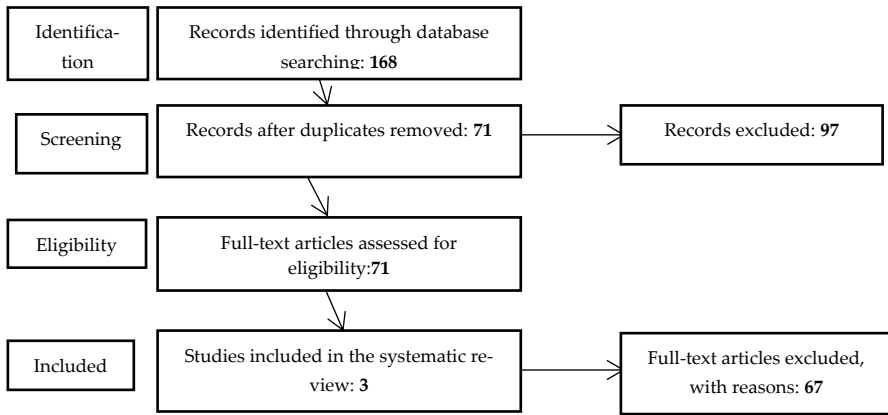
Identification

Records identified through database searching: **168**

Screening

Records after duplicates removed: **71**

Records excluded: **97**

Eligibility

Full-text articles assessed for eligibility:**71**

Included

Studies included in the systematic review: **3**

Full-text articles excluded, with reasons: **67**